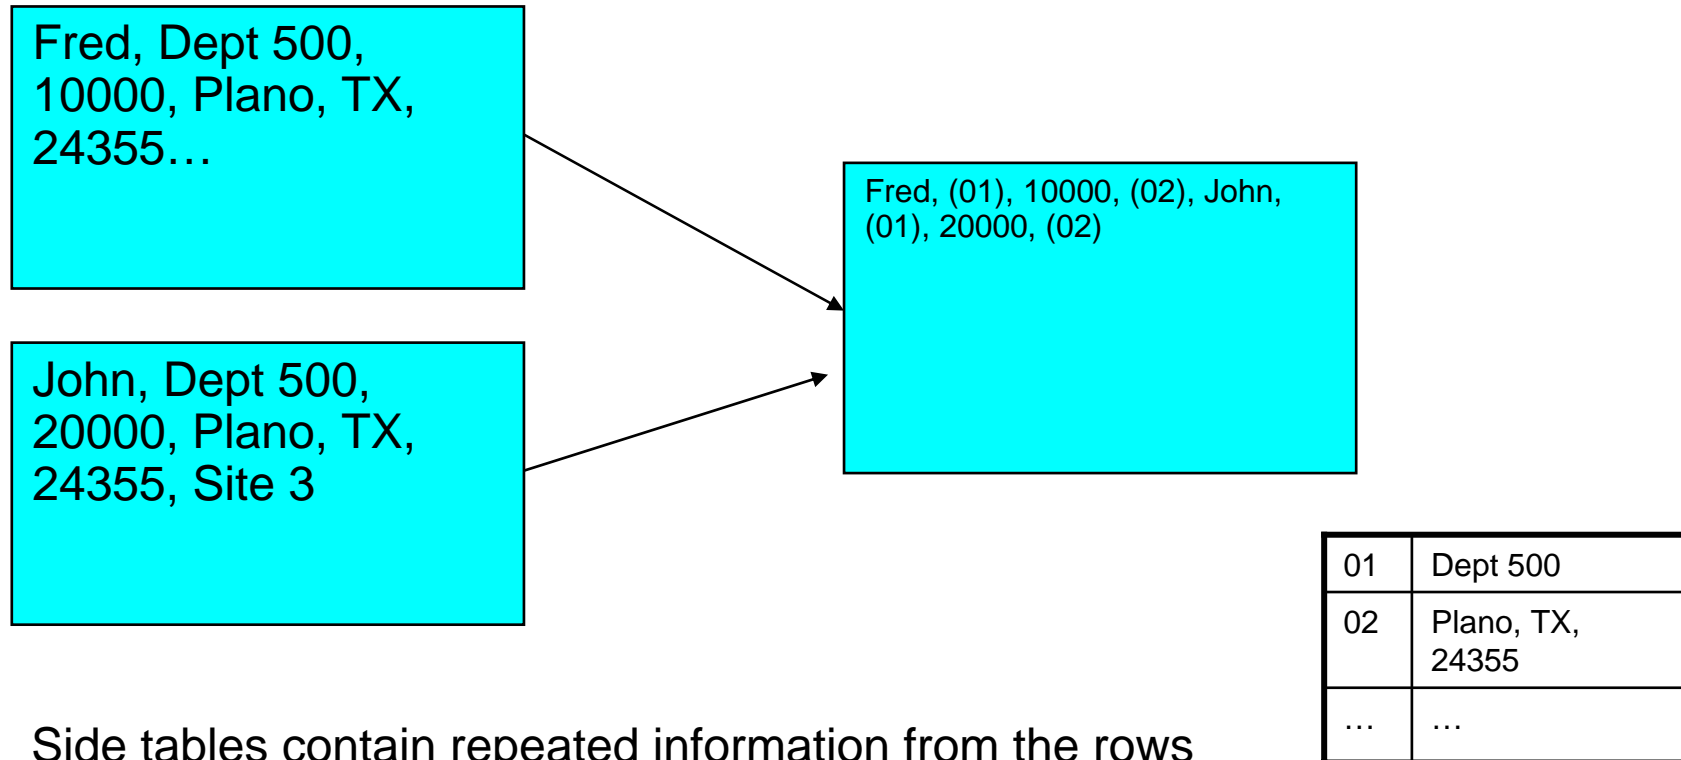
Fred, Dept 500, 10000, Plano, TX, 24355…

John, Dept 500, 20000, Plano, TX, 24355, Site 3

Fred, (01), 10000, (02), John, (01), 20000, (02)

| 01 | Dept 500 |
|---|---|
| 02 | Plano, TX, 24355 |
| … | … |

Side tables contain repeated information from the rows